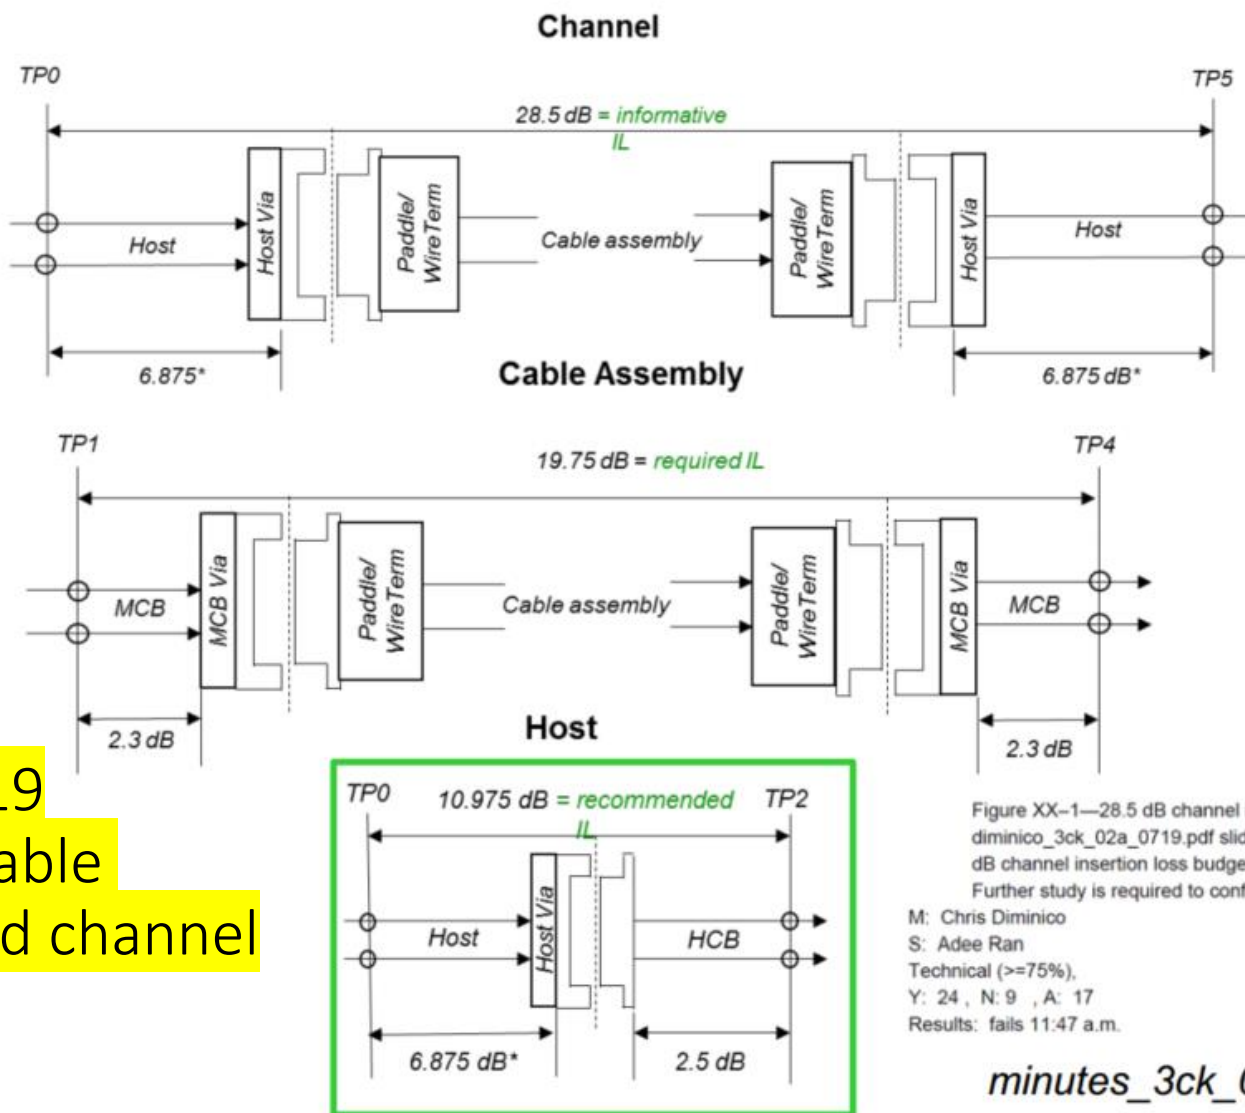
Channel

TP0

TP5

28.5 dB = informative IL

Host Via

Paddle/ WireTerm

Cable assembly

Paddle/ WireTerm

Host Via

Host

Host

6.875*

Cable Assembly

6.875 dB*

TP1

TP4

19.75 dB = required IL

MCB Via

Paddle/ WireTerm

Cable assembly

Paddle/ WireTerm

MCB Via

MCB

MCB

2.3 dB

Host

2.3 dB

19
able
d channel

TP0

10.975 dB = recommended IL

TP2

Host Via

Host

HCB

6.875 dB*

2.5 dB

Figure XX–1—28.5 dB channel
diminico_3ck_02a_0719.pdf slid
dB channel insertion loss budge
Further study is required to conf

M: Chris Diminico
S: Adee Ran
Technical (>=75%),
Y: 24 , N: 9 , A: 17
Results: fails 11:47 a.m.

minutes_3ck_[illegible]